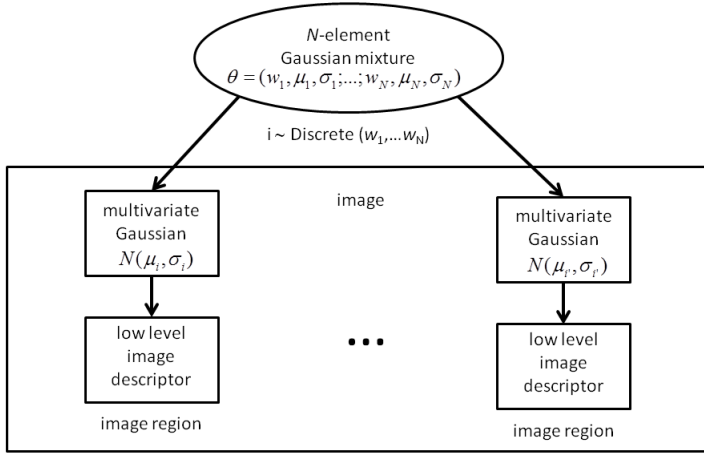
*N*-element
Gaussian mixture
$\theta = (w_1, \mu_1, \sigma_1; ...; w_N, \mu_N, \sigma_N)$

i ~ Discrete ($w_1$,...$w_N$)

image

multivariate
Gaussian
$N(\mu_i, \sigma_i)$

low level
image
descriptor

image region

...

multivariate
Gaussian
$N(\mu_{i'}, \sigma_{i'})$

low level
image
descriptor

image region